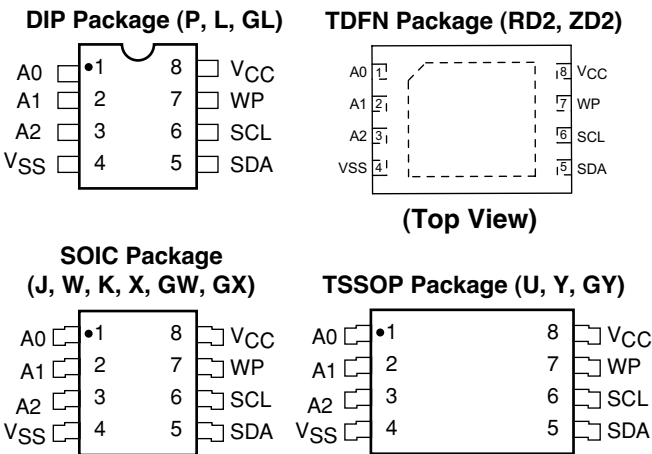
DIP Package (P, L, GL)

A0 1 8 $V_{CC}$
A1 2 7 WP
A2 3 6 SCL
$V_{SS}$ 4 5 SDA

TDFN Package (RD2, ZD2)

A0 1 8 $V_{CC}$
A1 2 7 WP
A2 3 6 SCL
VSS 4 5 SDA

(Top View)

SOIC Package
(J, W, K, X, GW, GX)

A0 1 8 $V_{CC}$
A1 2 7 WP
A2 3 6 SCL
$V_{SS}$ 4 5 SDA

TSSOP Package (U, Y, GY)

A0 1 8 $V_{CC}$
A1 2 7 WP
A2 3 6 SCL
$V_{SS}$ 4 5 SDA